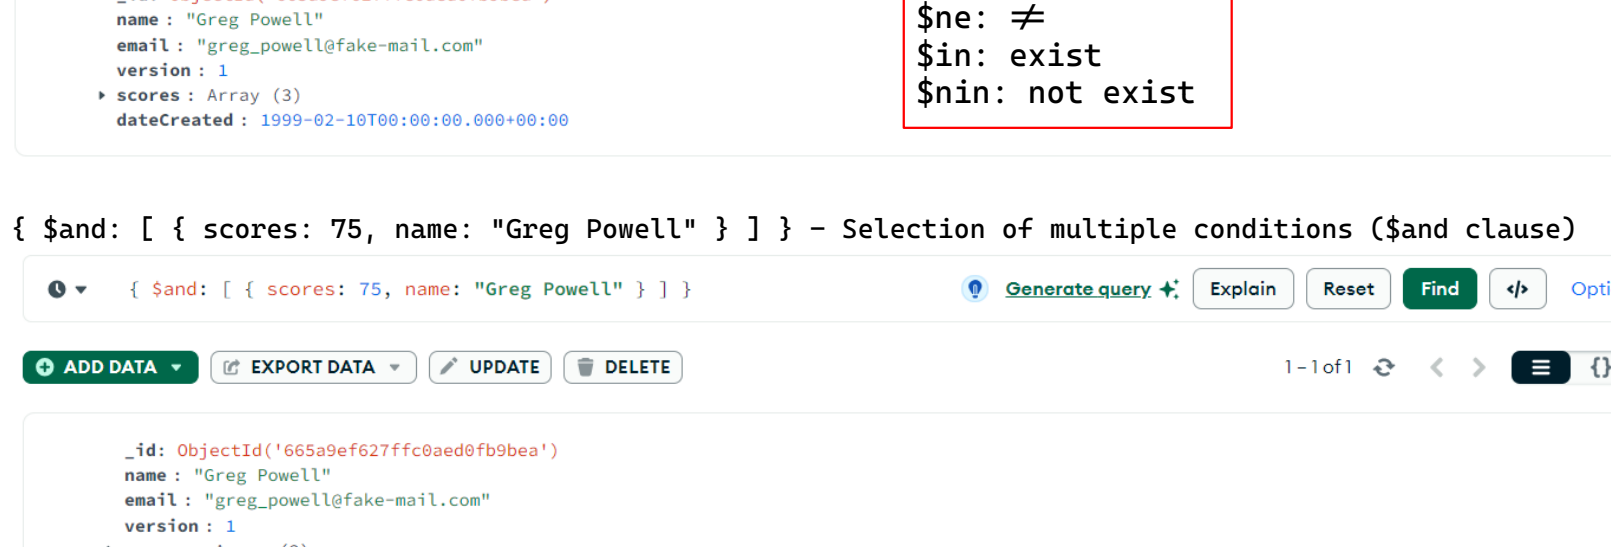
name : "Greg Powell"
email : "greg_powell@fake-mail.com"
version : 1
scores : Array (3)
dateCreated : 1999-02-10T00:00:00.000+00:00

$ne: $\neq$
$in: exist
$nin: not exist

{ $and: [ { scores: 75, name: "Greg Powell" } ] } – Selection of multiple conditions ($and clause)

{ $and: [ { scores: 75, name: "Greg Powell" } ] }

Generate query

Explain

Reset

Find

Opti

ADD DATA

EXPORT DATA

UPDATE

DELETE

1 – 1 of 1

_id: ObjectId('665a9ef627ffc0aed0fb9bea')
name : "Greg Powell"
email : "greg_powell@fake-mail.com"
version : 1